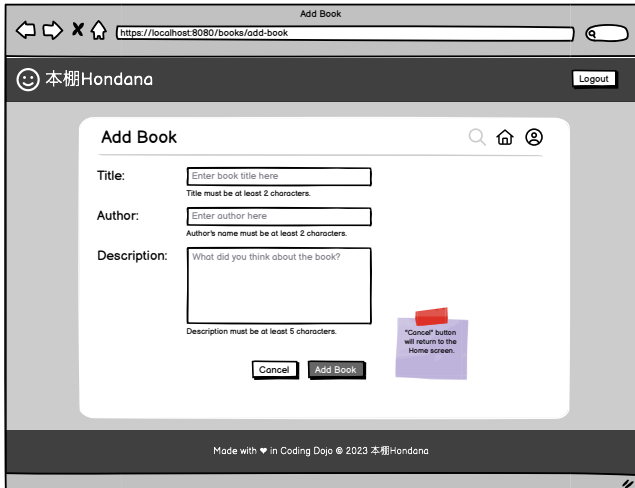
Add Book

https://localhost:8080/books/add-book

本棚Hondana

Logout

Add Book

Title:

Enter book title here

Title must be at least 2 characters.

Author:

Enter author here

Author's name must be at least 2 characters.

Description:

What did you think about the book?

Description must be at least 5 characters.

"Cancel" button will return to the Home screen.

Cancel

Add Book

Made with ❤ in Coding Dojo © 2023 本棚Hondana